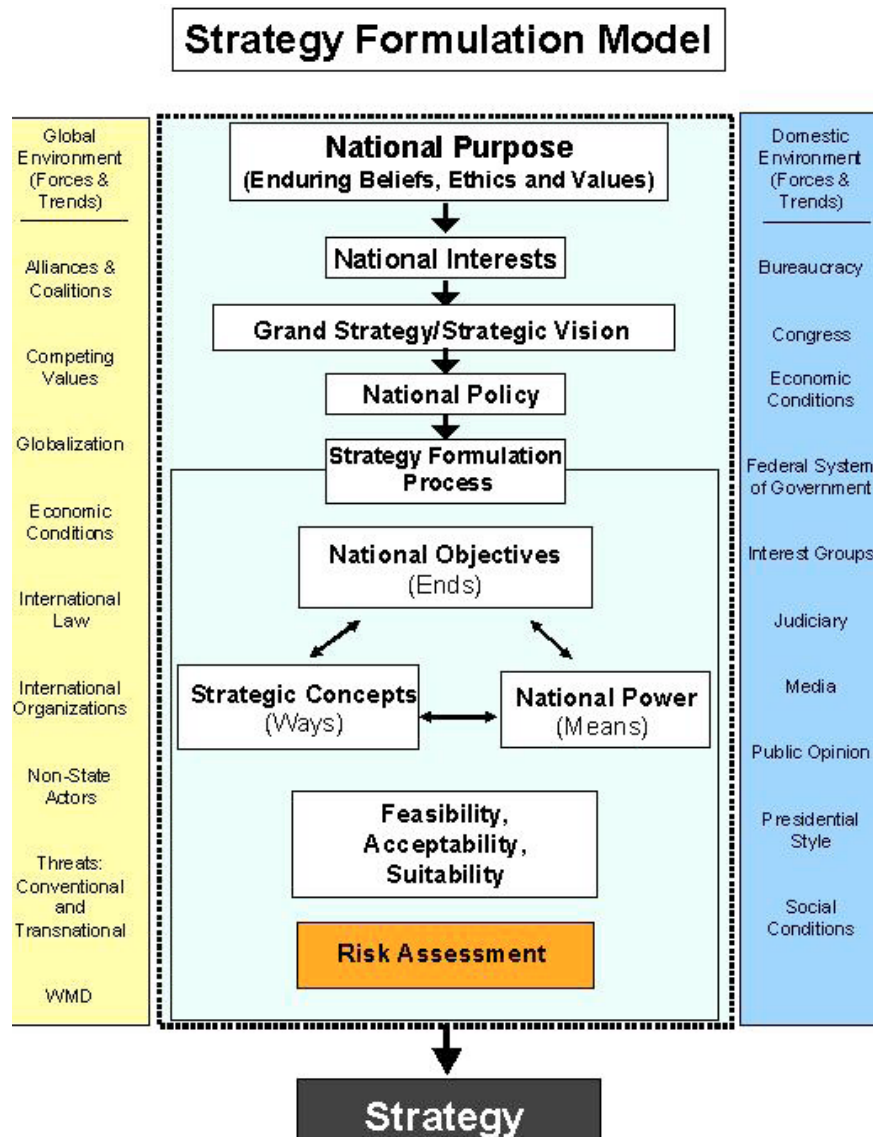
Strategy Formulation Model

Global Environment (Forces & Trends)

Alliances & Coalitions

Competing Values

Globalization

Economic Conditions

International Law

International Organizations

Non-State Actors

Threats: Conventional and Transnational

WMD

National Purpose
(Enduring Beliefs, Ethics and Values)

National Interests

Grand Strategy/Strategic Vision

National Policy

Strategy Formulation Process

National Objectives
(Ends)

Strategic Concepts
(Ways)

National Power
(Means)

Feasibility, Acceptability, Suitability

Risk Assessment

Domestic Environment (Forces & Trends)

Bureaucracy

Congress

Economic Conditions

Federal System of Government

Interest Groups

Judiciary

Media

Public Opinion

Presidential Style

Social Conditions

Strategy